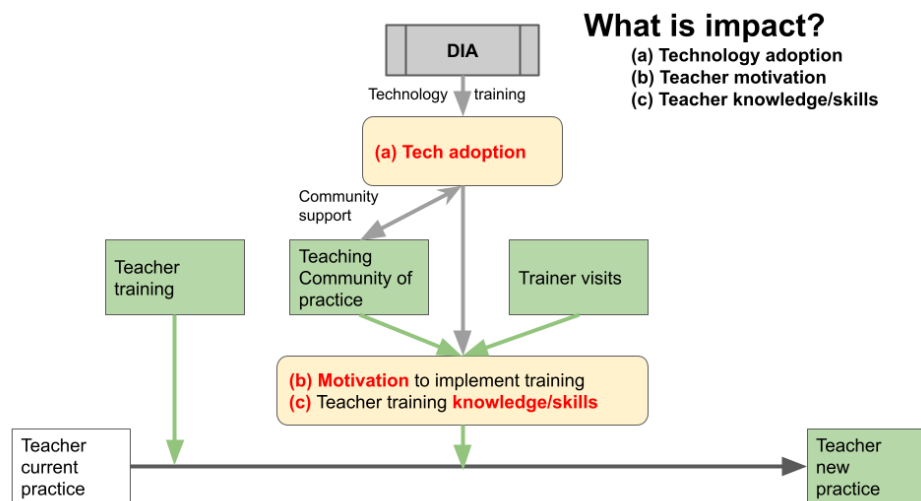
What is impact?
(a) Technology adoption
(b) Teacher motivation
(c) Teacher knowledge/skills

DIA

Technology training

(a) Tech adoption

Community support

Teacher training

Teaching Community of practice

Trainer visits

(b) Motivation to implement training
(c) Teacher training knowledge/skills

Teacher current practice

Teacher new practice